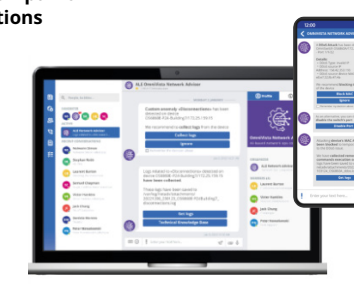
tions

AI-Driven Network Advisor

Custom.weekly_disconnections has been detected on device

We recommend to collect logs from this device

Collect logs

Ignore

Logs related to disconnections detected on device

Collect logs

Technical Knowledge Base

Laurent Bernier

Stephan Moorkens

Jara Chang

Cleverity Network Advisor

AI-Driven Network Advisor

12:00

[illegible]

Enable Port

Enter your text here

Enter your text here